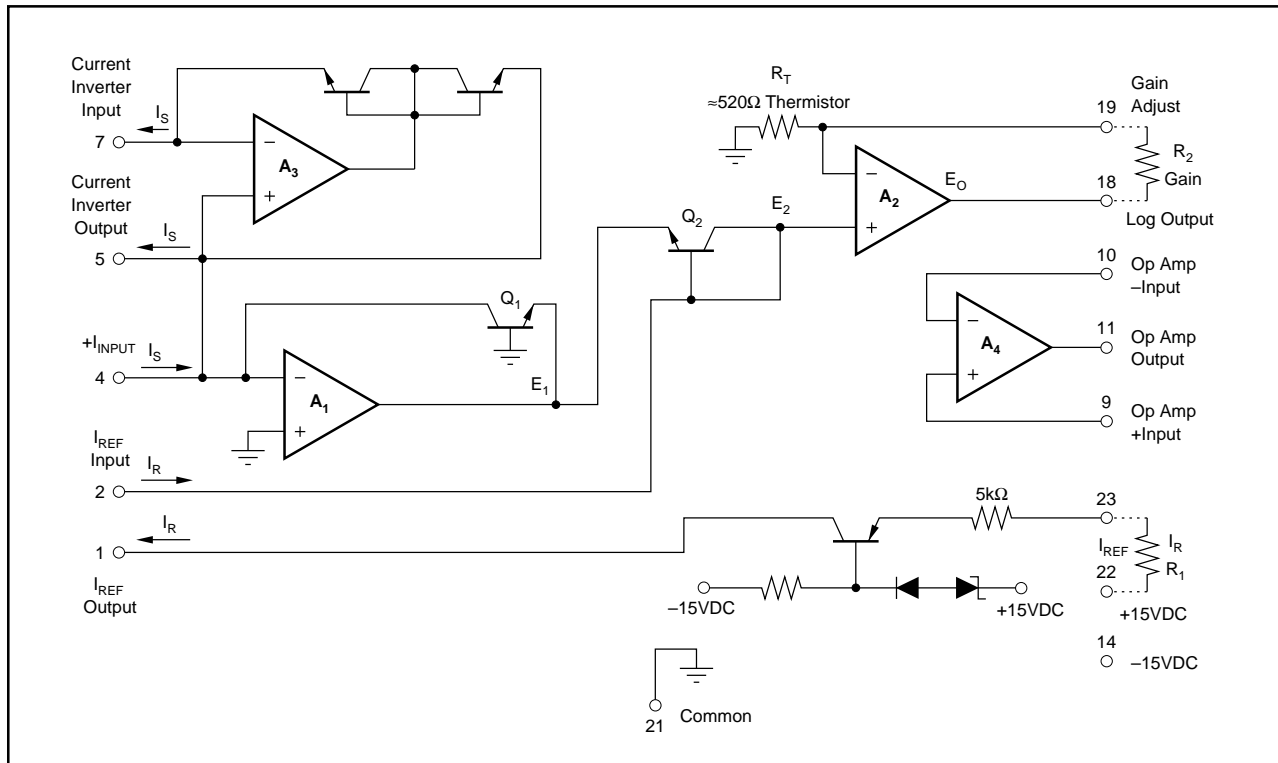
Current Inverter Input
7
$I_S$
$A_3$
Current Inverter Output
5
$I_S$
$R_T$
≈520Ω Thermistor
19
Gain Adjust
$R_2$
Gain
18
Log Output
$E_O$
$A_2$
$Q_2$
$E_2$
10
Op Amp –Input
$A_4$
11
Op Amp Output
9
Op Amp +Input
$Q_1$
$+I_{INPUT}$
$I_S$
4
$A_1$
$E_1$
$I_{REF}$ Input
$I_R$
2
$I_R$
1
$I_{REF}$ Output
5kΩ
23
$I_{REF}$
$I_R$
$R_1$
22
–15VDC
+15VDC
+15VDC
14
–15VDC
21
Common